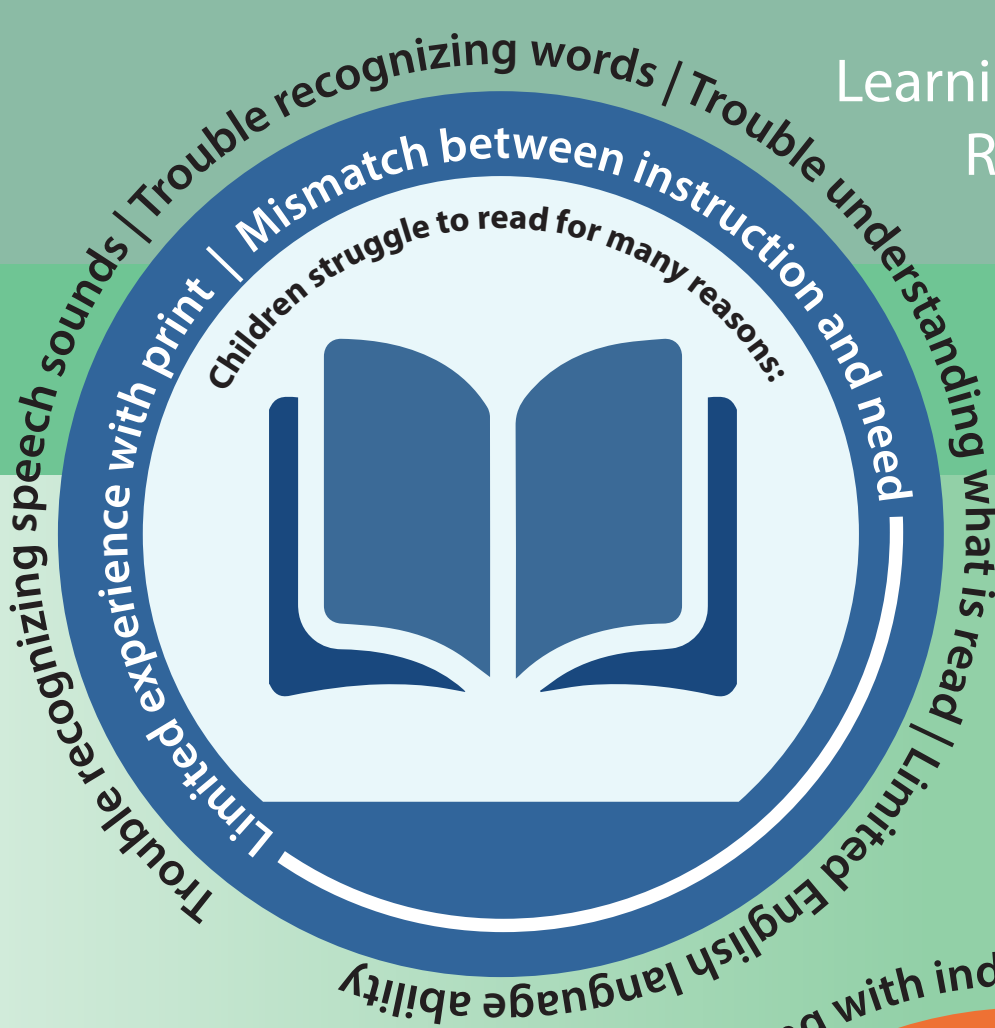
Learni
R

Children struggle to read for many reasons:

Limited experience with print | Mismatch between instruction and need

Trouble recognizing speech sounds | Trouble recognizing words | Trouble understanding what is read | Limited English language ability

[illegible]g with ind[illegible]